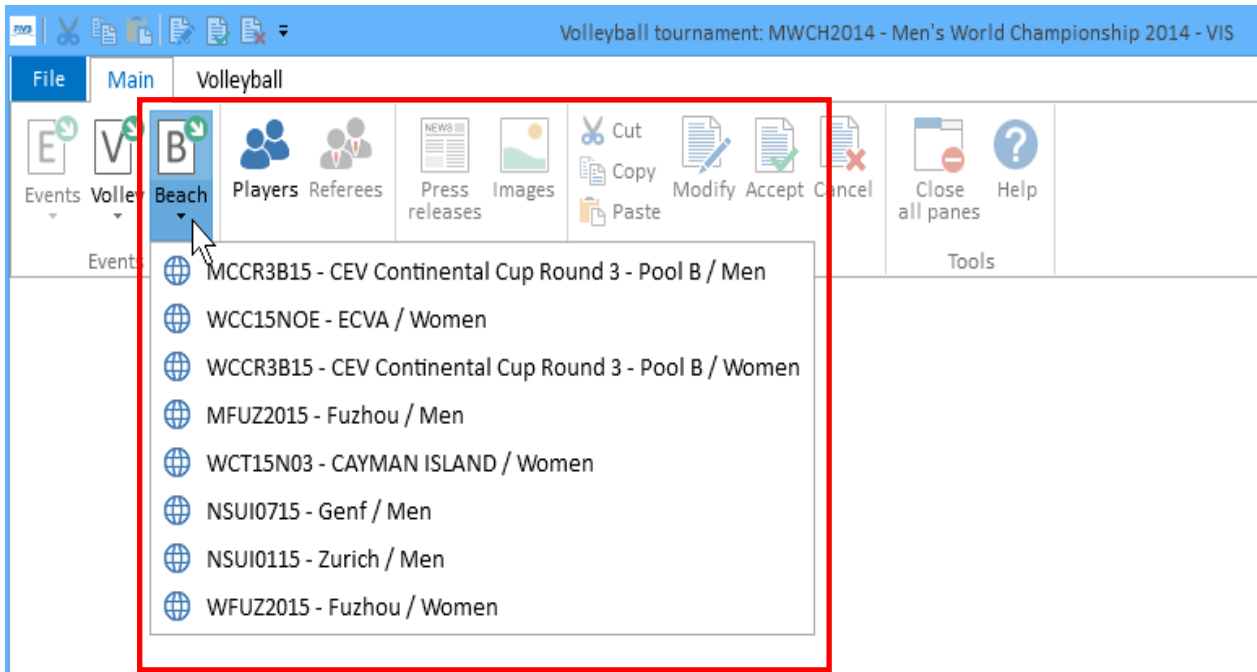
FIVB

Volleyball tournament: MWCH2014 - Men's World Championship 2014 - VIS

File
Main
Volleyball

E
Events
V
Volley
B
Beach
Events

Players
Referees

NEWS
Press releases
Images

Cut
Copy
Paste

Modify
Accept
Cancel

Close all panes
Help
Tools

MCCR3B15 - CEV Continental Cup Round 3 - Pool B / Men
WCC15NOE - ECVA / Women
WCCR3B15 - CEV Continental Cup Round 3 - Pool B / Women
MFUZ2015 - Fuzhou / Men
WCT15N03 - CAYMAN ISLAND / Women
NSUI0715 - Genf / Men
NSUI0115 - Zurich / Men
WFUZ2015 - Fuzhou / Women